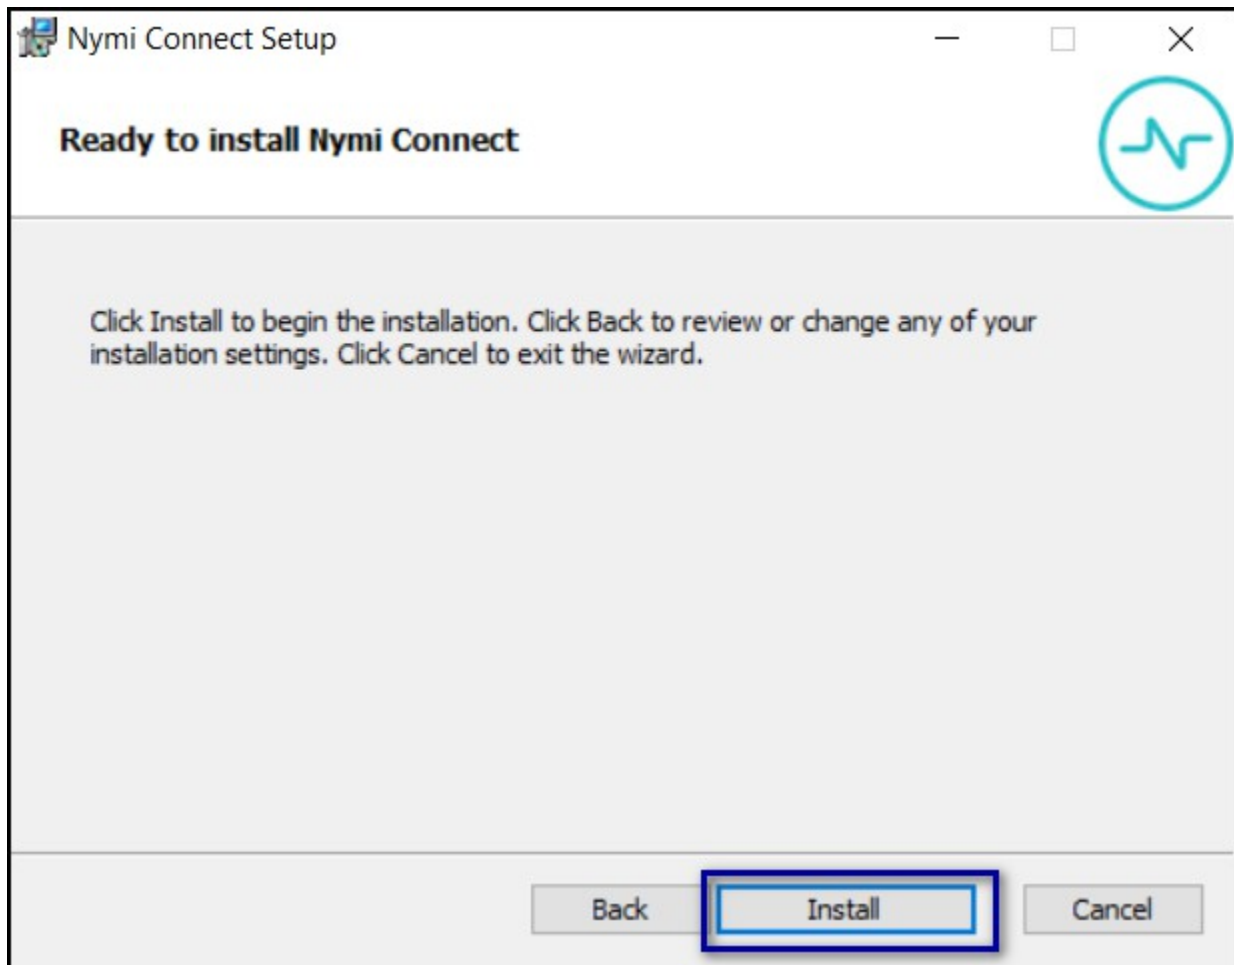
Nymi Connect Setup

Ready to install Nymi Connect

Click Install to begin the installation. Click Back to review or change any of your installation settings. Click Cancel to exit the wizard.

Back
Install
Cancel